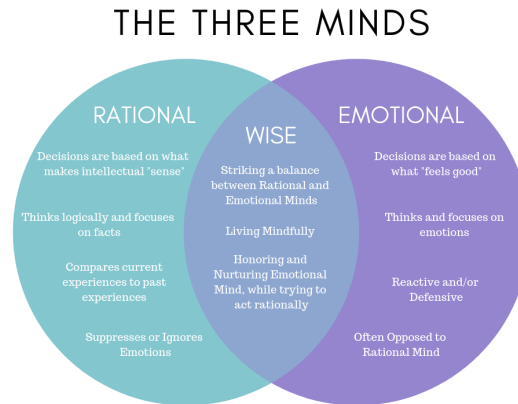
THE THREE MINDS

RATIONAL

Decisions are based on what makes intellectual "sense"

Thinks logically and focuses on facts

Compares current experiences to past experiences

Suppresses or Ignores Emotions

WISE

Striking a balance between Rational and Emotional Minds

Living Mindfully

Honoring and Nurturing Emotional Mind, while trying to act rationally

EMOTIONAL

Decisions are based on what "feels good"

Thinks and focuses on emotions

Reactive and/or Defensive

Often Opposed to Rational Mind